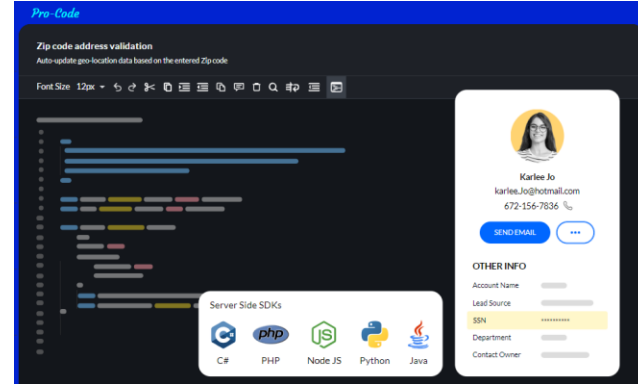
Pro-Code

Zip code address validation

Auto-update geo-location data based on the entered Zip code

Font Size 12px

Karlee Jo

karlee.Jo@hotmail.com

672-156-7836

SEND EMAIL

...

OTHER INFO

Account Name

Lead Source

SSN

Department

Contact Owner

Server Side SDKs

php

JS

C#

PHP

Node JS

Python

Java